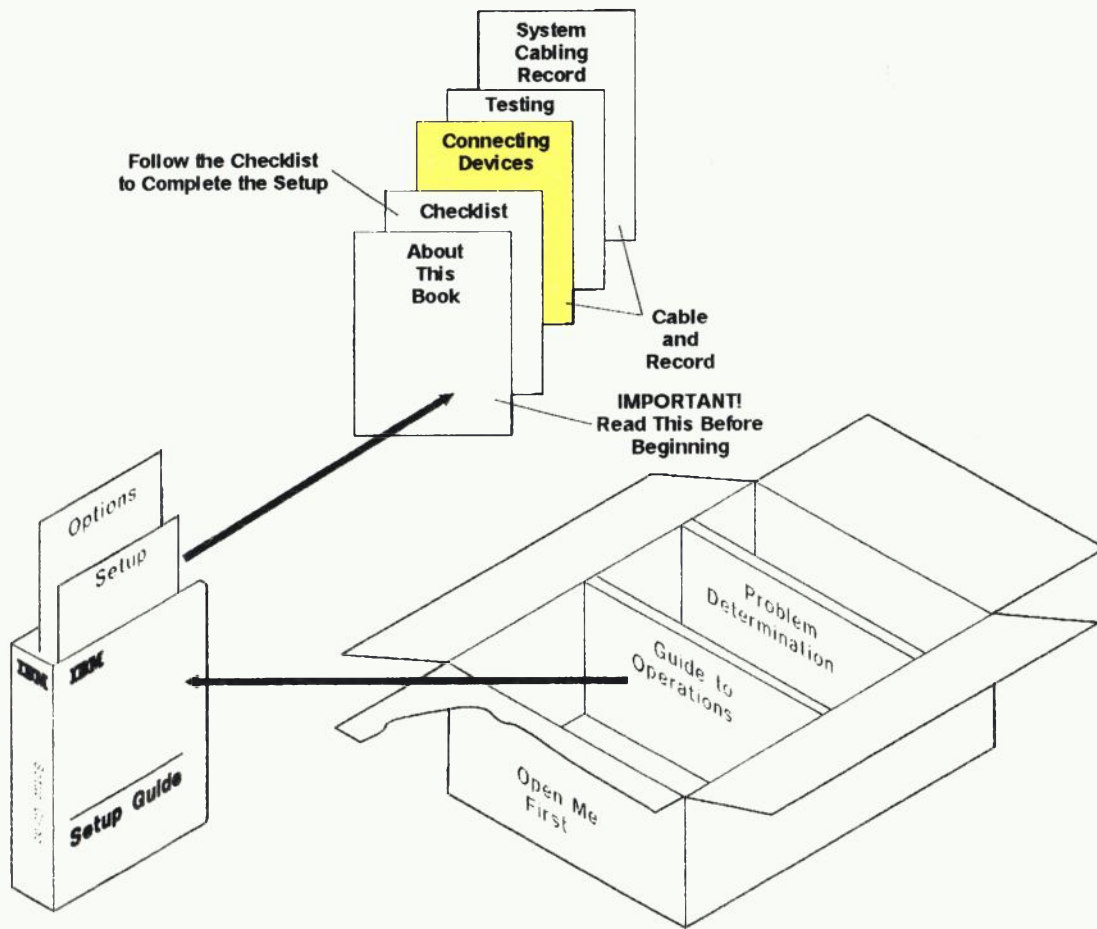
System Cabling Record

Testing

Connecting Devices

Follow the Checklist to Complete the Setup

Checklist

About This Book

Cable and Record

IMPORTANT! Read This Before Beginning

Options

Setup

IBM

IBM

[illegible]

Setup Guide

Problem Determination

Guide to Operations

Open Me First